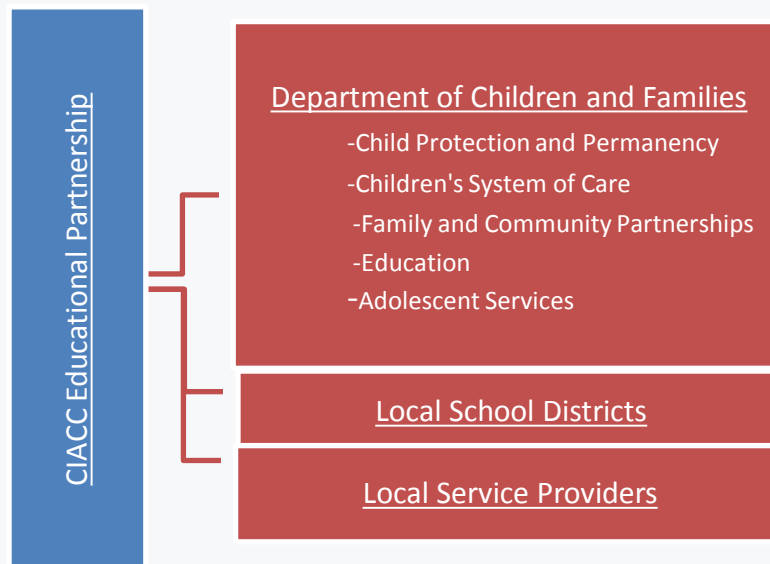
CIACC Educational Partnership

Department of Children and Families

-Child Protection and Permanency

-Children's System of Care

-Family and Community Partnerships

-Education

-Adolescent Services

Local School Districts

Local Service Providers